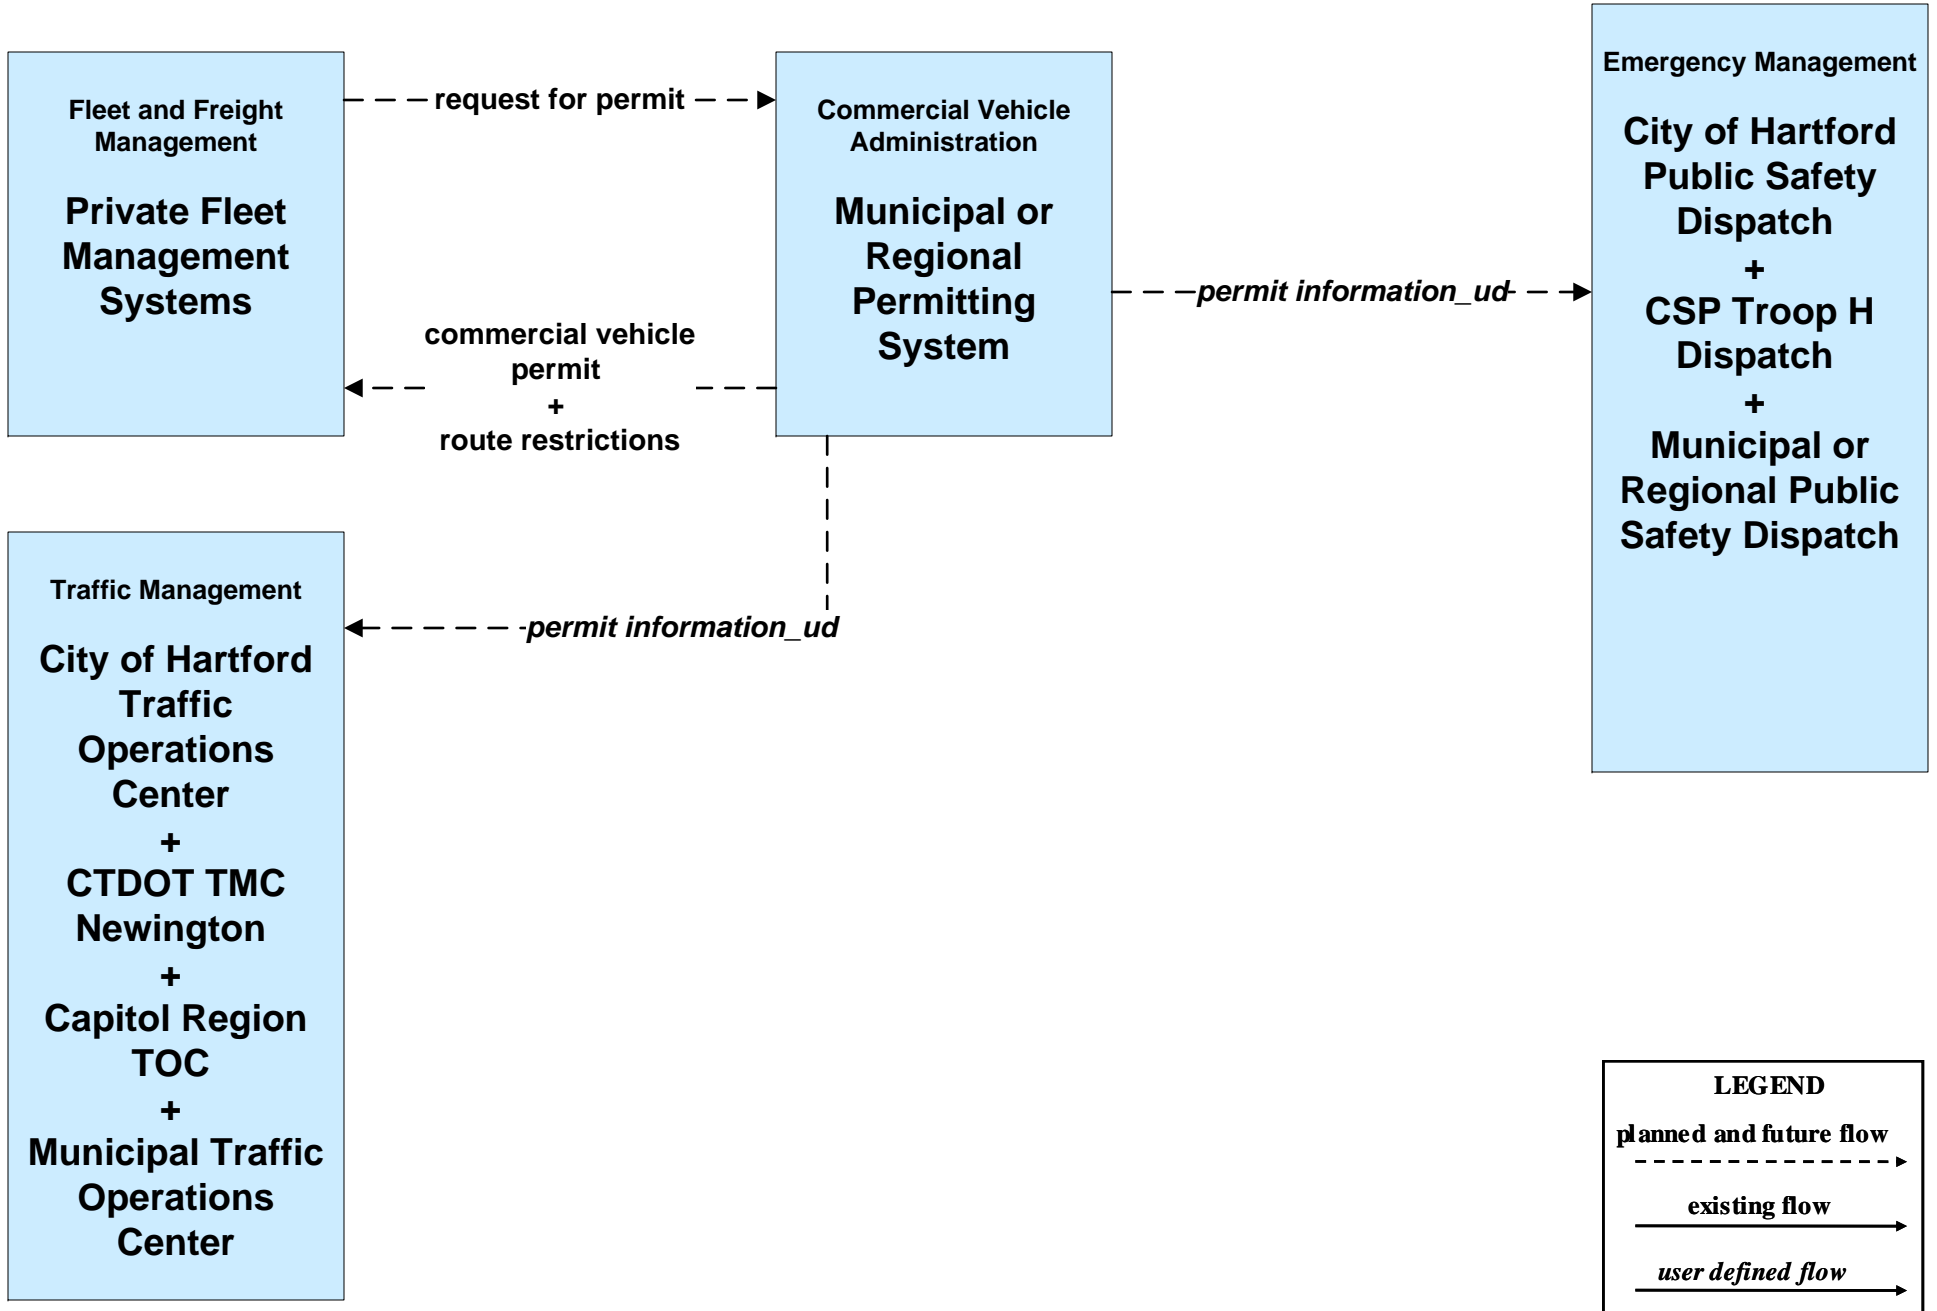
Fleet and Freight Management

Private Fleet Management Systems

request for permit

Commercial Vehicle Administration

Municipal or Regional Permitting System

Emergency Management

City of Hartford Public Safety Dispatch
+
CSP Troop H Dispatch
+
Municipal or Regional Public Safety Dispatch

permit information_ud

commercial vehicle permit
+
route restrictions

Traffic Management

City of Hartford Traffic Operations Center
+
CTDOT TMC Newington
+
Capitol Region TOC
+
Municipal Traffic Operations Center

permit information_ud

LEGEND

planned and future flow

existing flow

user defined flow